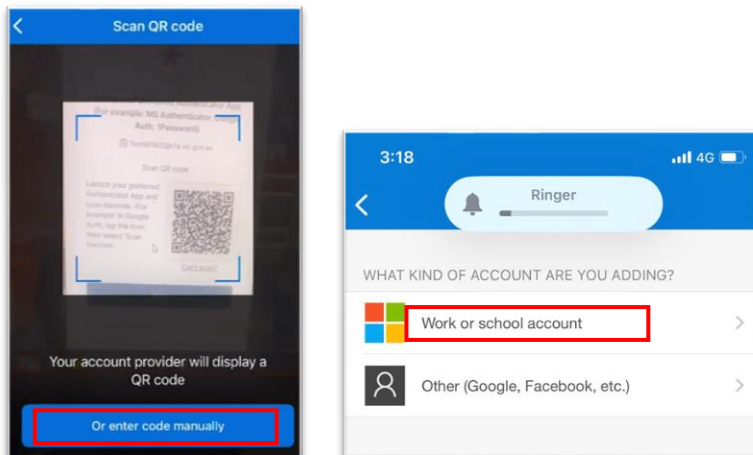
Scan QR code

(for example: MS Authenticator, Google Auth, 1Password)

Scan QR code

Launch your preferred Authenticator App and scan barcode. (for example: In Google Auth, tap the icon, then select "Scan barcode")

Cancel

Your account provider will display a QR code

Or enter code manually

3:18

4G

Ringer

WHAT KIND OF ACCOUNT ARE YOU ADDING?

Work or school account

Other (Google, Facebook, etc.)